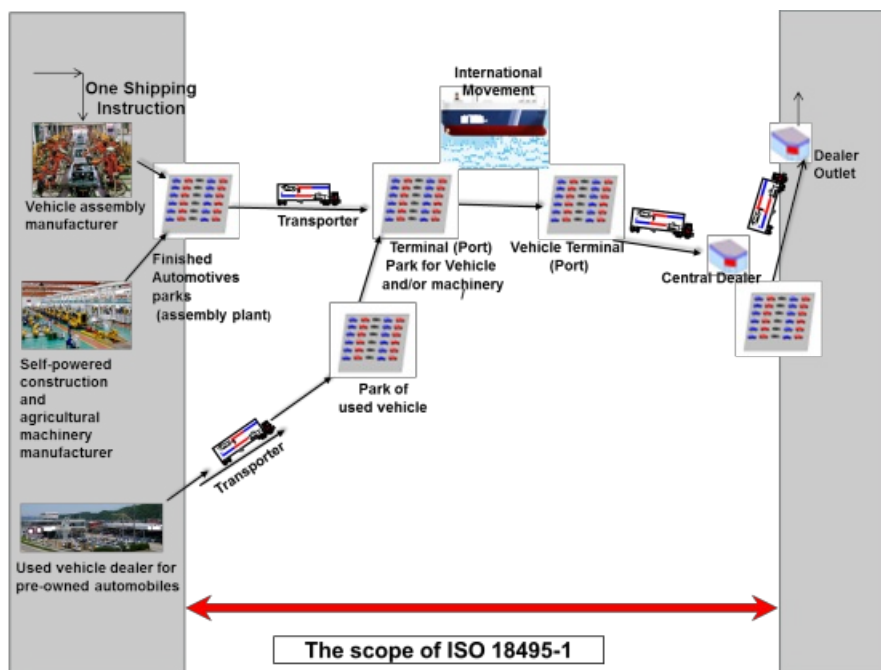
One Shipping Instruction

Vehicle assembly manufacturer

Finished Automotives parks (assembly plant)

Transporter

International Movement

Terminal (Port) Park for Vehicle and/or machinery

Vehicle Terminal (Port)

Central Dealer

Dealer Outlet

Self-powered construction and agricultural machinery manufacturer

Park of used vehicle

Transporter

Used vehicle dealer for pre-owned automobiles

The scope of ISO 18495-1